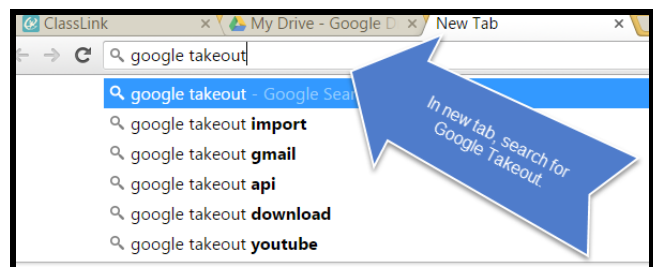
ClassLink ×
My Drive - Google D ×
New Tab ×

google takeout

google takeout - Google Sear

google takeout **import**

google takeout **gmail**

google takeout **api**

google takeout **download**

google takeout **youtube**

In new tab, search for Google Takeout.